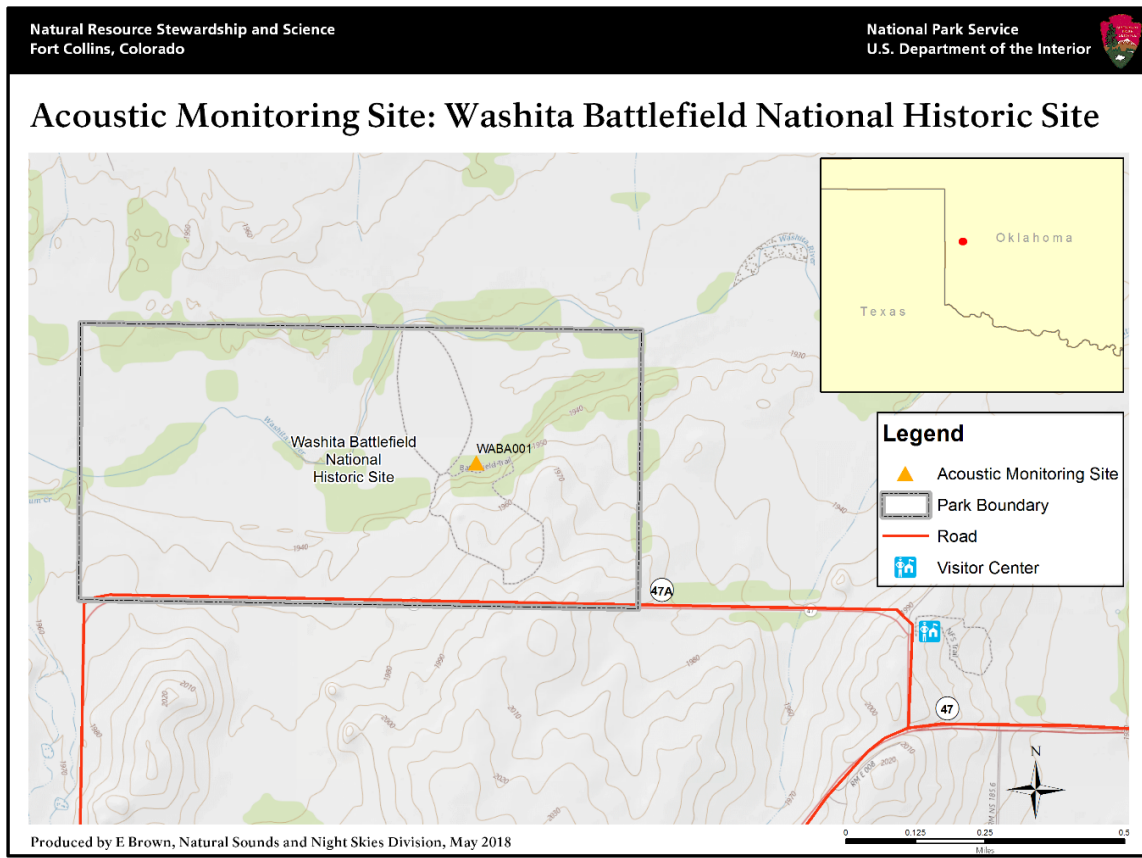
Natural Resource Stewardship and Science
Fort Collins, Colorado

National Park Service
U.S. Department of the Interior

Acoustic Monitoring Site: Washita Battlefield National Historic Site

Oklahoma

Texas

Washita Battlefield National Historic Site

WABA001

Legend
Acoustic Monitoring Site
Park Boundary
Road
Visitor Center

47A

47

N

Produced by E Brown, Natural Sounds and Night Skies Division, May 2018

0 0.125 0.25 0.5
Miles